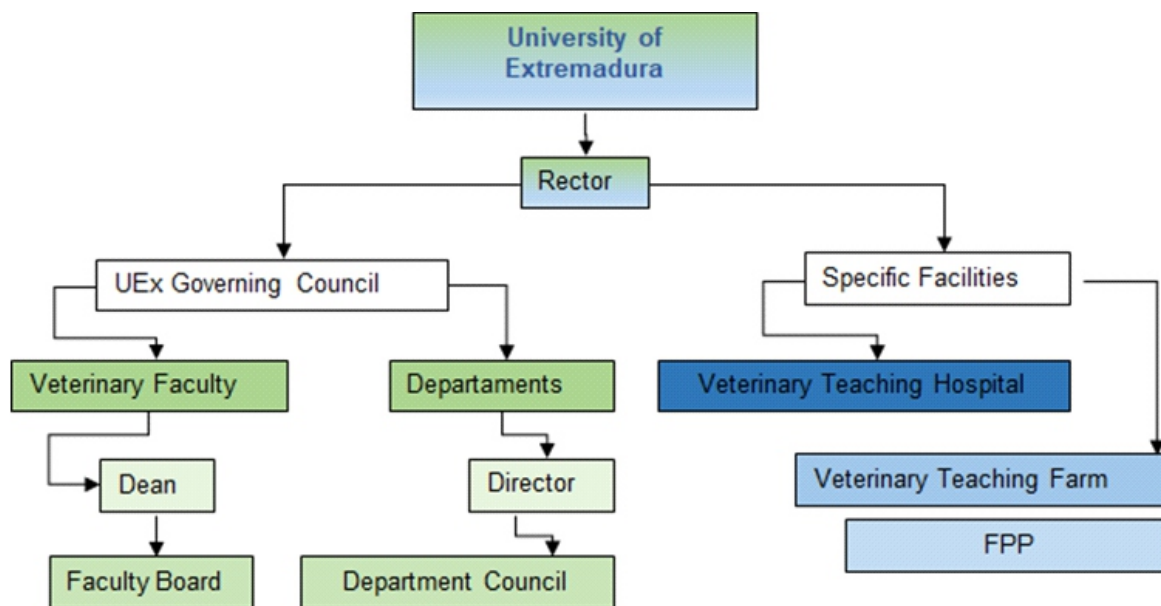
University of Extremadura

Rector

UEx Governing Council

Specific Facilities

Veterinary Faculty

Departaments

Veterinary Teaching Hospital

Dean

Director

Veterinary Teaching Farm

FPP

Faculty Board

Department Council